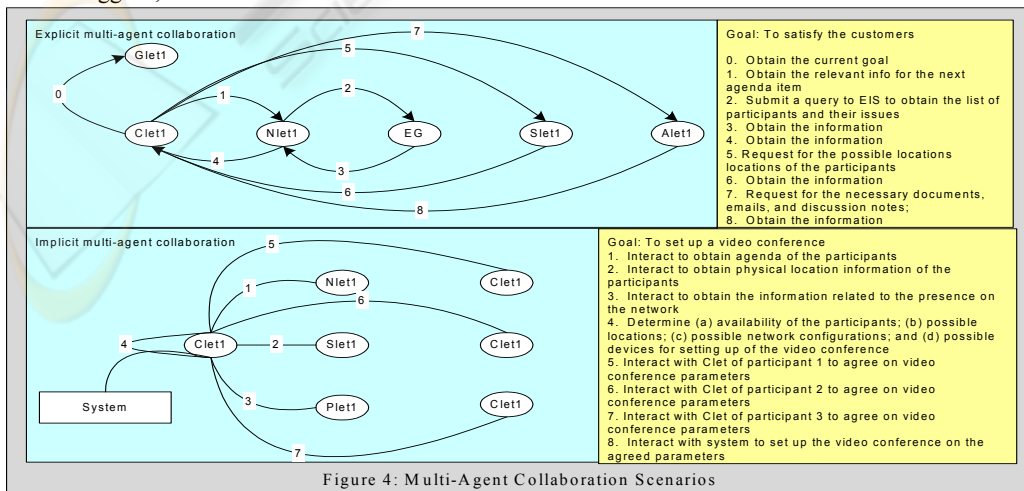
Explicit multi-agent collaboration

Glet1

Clet1

Nlet1

EG

Slet1

Alet1

0

1

2

3

4

5

6

7

8

Goal: To satisfy the customers

0. Obtain the current goal
1. Obtain the relevant info for the next agenda item
2. Submit a query to EIS to obtain the list of participants and their issues
3. Obtain the information
4. Obtain the information
5. Request for the possible locations locations of the participants
6. Obtain the information
7. Request for the necessary documents, emails, and discussion notes;
8. Obtain the information

Implicit multi-agent collaboration

Clet1

Nlet1

Slet1

Plet1

Clet1

Clet1

Clet1

System

1

2

3

4

5

6

7

Goal: To set up a video conference
1. Interact to obtain agenda of the participants
2. Interact to obtain physical location information of the participants
3. Interact to obtain the information related to the presence on the network
4. Determine (a) availability of the participants; (b) possible locations; (c) possible network configurations; and (d) possible devices for setting up of the video conference
5. Interact with Clet of participant 1 to agree on video conference parameters
6. Interact with Clet of participant 2 to agree on video conference parameters
7. Interact with Clet of participant 3 to agree on video conference parameters
8. Interact with system to set up the video conference on the agreed parameters

Figure 4: Multi-Agent Collaboration Scenarios